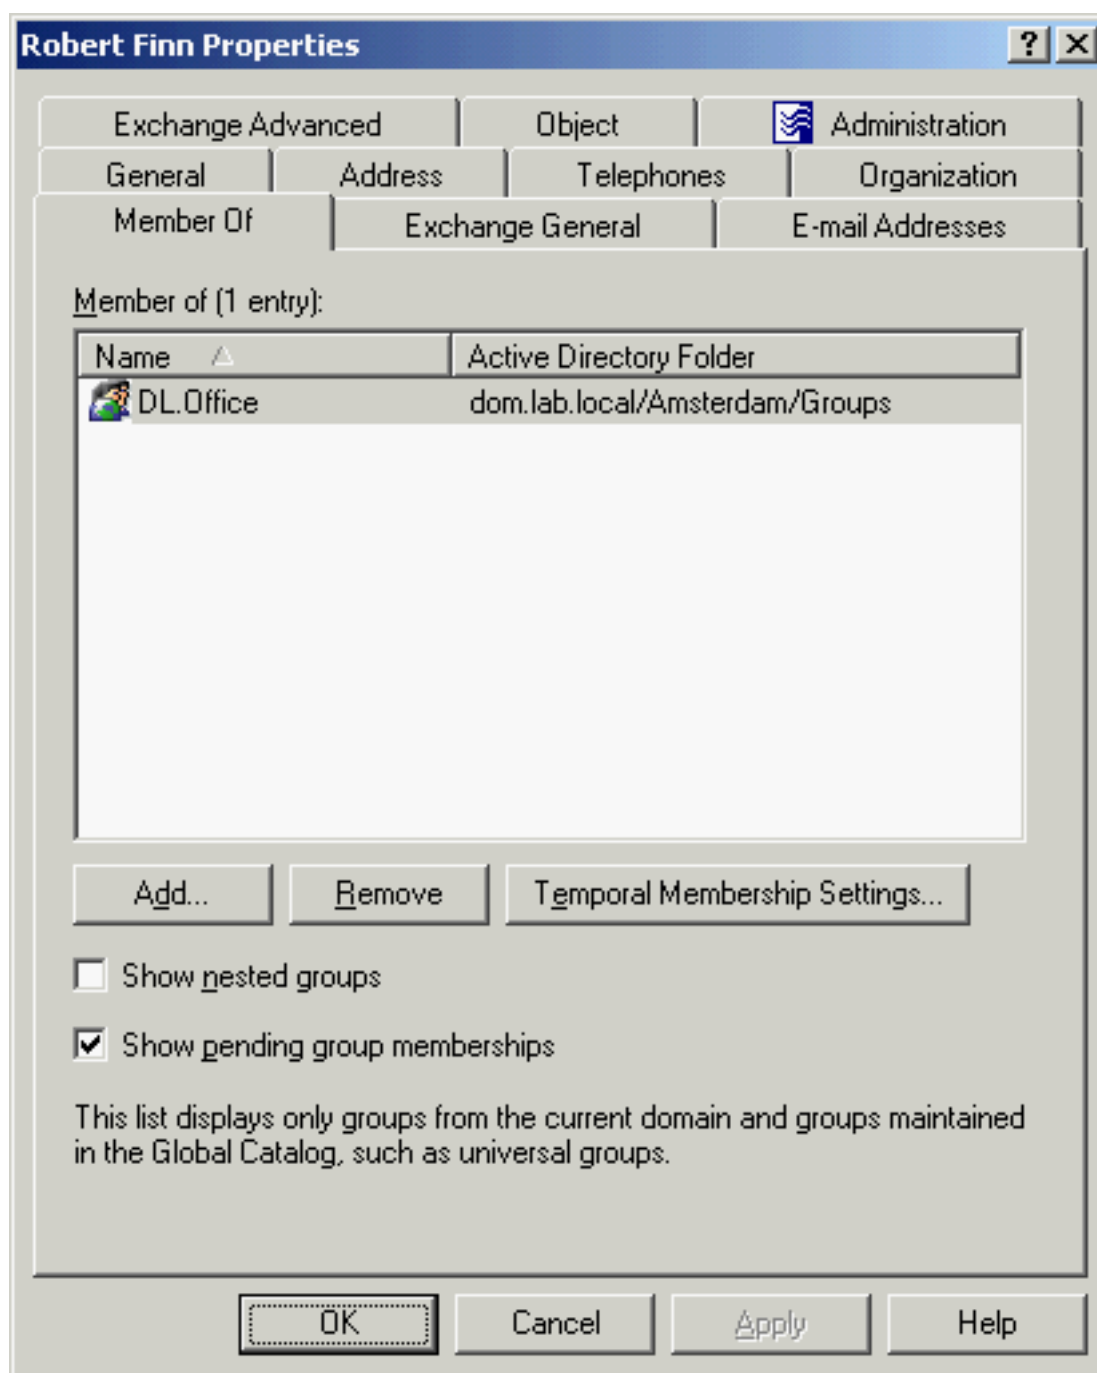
Robert Finn Properties

?
X

Exchange Advanced | Object | Administration
General | Address | Telephones | Organization
Member Of | Exchange General | E-mail Addresses

Member of (1 entry):

| Name | Active Directory Folder |
|---|---|
| DL.Office | dom.lab.local/Amsterdam/Groups |

Add... Remove Temporal Membership Settings...

Show nested groups

Show pending group memberships

This list displays only groups from the current domain and groups maintained in the Global Catalog, such as universal groups.

OK Cancel Apply Help